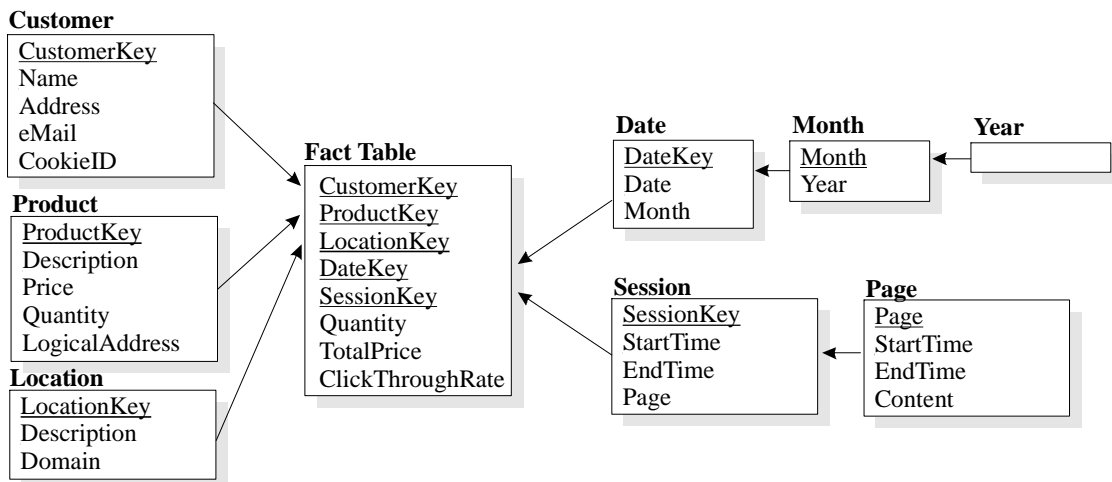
Customer
CustomerKey
Name
Address
eMail
CookieID

Product
ProductKey
Description
Price
Quantity
LogicalAddress

Location
LocationKey
Description
Domain

Fact Table
CustomerKey
ProductKey
LocationKey
DateKey
SessionKey
Quantity
TotalPrice
ClickThroughRate

Date
DateKey
Date
Month

Month
Month
Year

Year

Session
SessionKey
StartTime
EndTime
Page

Page
Page
StartTime
EndTime
Content